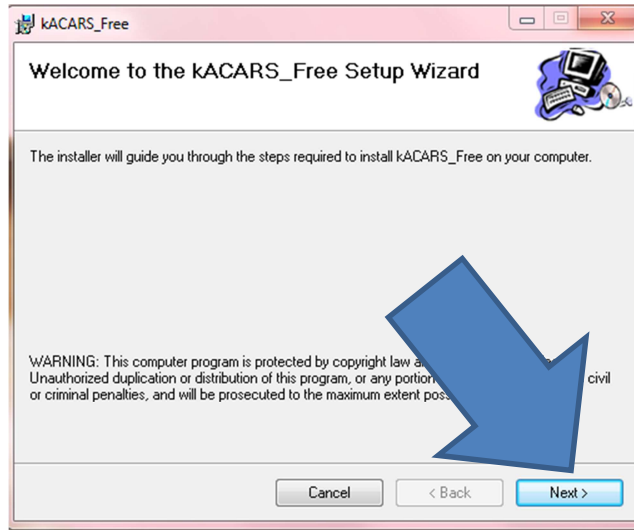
kACARS_Free

Welcome to the kACARS_Free Setup Wizard

The installer will guide you through the steps required to install kACARS_Free on your computer.

WARNING: This computer program is protected by copyright law a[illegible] Unauthorized duplication or distribution of this program, or any portion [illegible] civil or criminal penalties, and will be prosecuted to the maximum extent poss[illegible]

Cancel

< Back

Next >